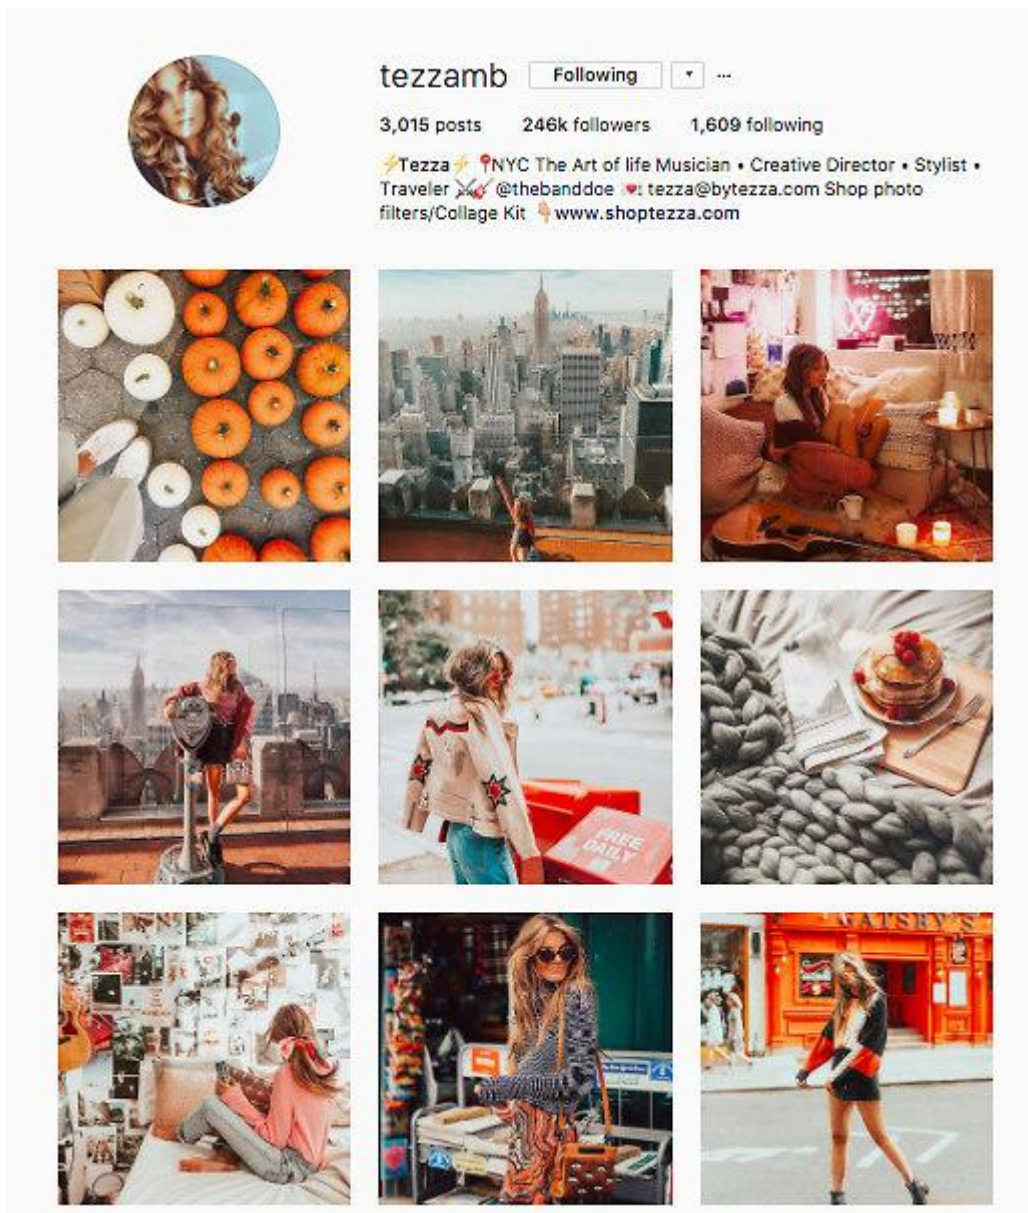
tezzamb Following ▾ ···

3,015 posts 246k followers 1,609 following

⚡Tezza⚡ 📍NYC The Art of life Musician • Creative Director • Stylist • Traveler 🎸 @thebanddoe 💌: tezza@bytezza.com Shop photo filters/Collage Kit 👇 www.shoptezza.com

FREE DAILY

GATSBY'S